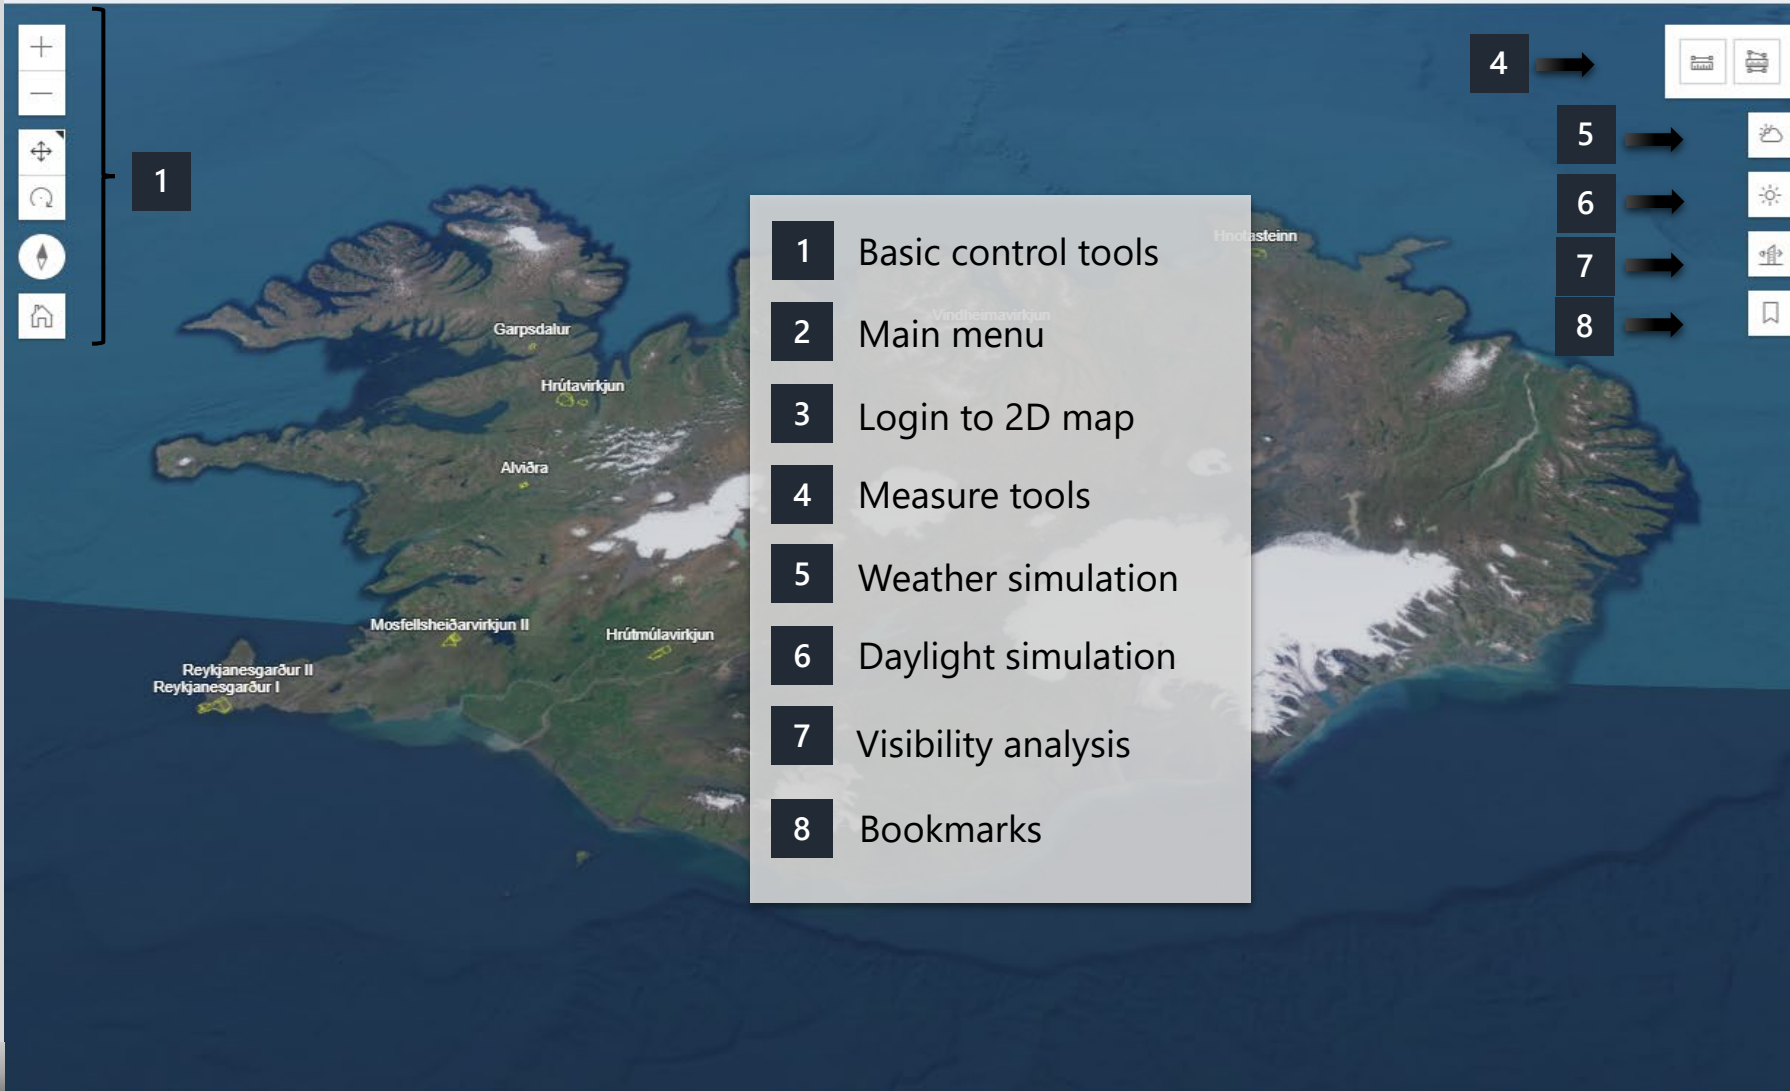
1

4

5

6

7

8

Garpsdalur

Hrútavirkjun

Alviðra

Mosfellsheiðarvirkjun II

Hrútmúlavirkjun

Reykjanesgarður II
Reykjanesgarður I

Hnotasteinn

Vindheimavirkjun

| | |
|---|---|
| 1 | Basic control tools |
| 2 | Main menu |
| 3 | Login to 2D map |
| 4 | Measure tools |
| 5 | Weather simulation |
| 6 | Daylight simulation |
| 7 | Visibility analysis |
| 8 | Bookmarks |